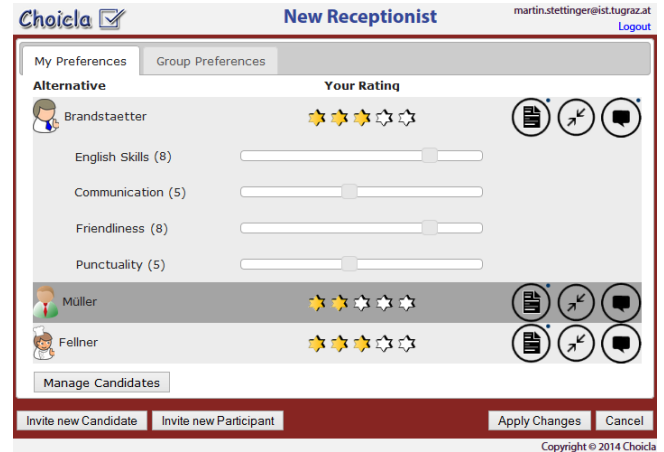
Choicla

New Receptionist

martin.stettinger@ist.tugraz.at
Logout

My Preferences | Group Preferences

Alternative | Your Rating

Brandstaetter

English Skills (8)

Communication (5)

Friendliness (8)

Punctuality (5)

Müller

Fellner

Manage Candidates

Invite new Candidate | Invite new Participant | Apply Changes | Cancel

Copyright © 2014 Choicla